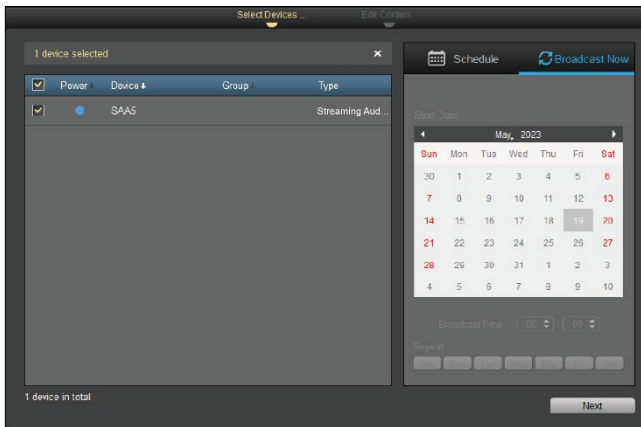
Select Devices ... Edit Content

1 device selected ×

| | Power | Device | Group | Type |
|---|---|---|---|---|
| ☑ | ● | SAA5 | | Streaming Aud... |

Schedule Broadcast Now

Start Date

May, 2023

| Sun | Mon | Tue | Wed | Thu | Fri | Sat |
|---|---|---|---|---|---|---|
| 30 | 1 | 2 | 3 | 4 | 5 | 6 |
| 7 | 8 | 9 | 10 | 11 | 12 | 13 |
| 14 | 15 | 16 | 17 | 18 | 19 | 20 |
| 21 | 22 | 23 | 24 | 25 | 26 | 27 |
| 28 | 29 | 30 | 31 | 1 | 2 | 3 |
| 4 | 5 | 6 | 7 | 8 | 9 | 10 |

Broadcast Time 00 00

Repeat

1 device in total

Next